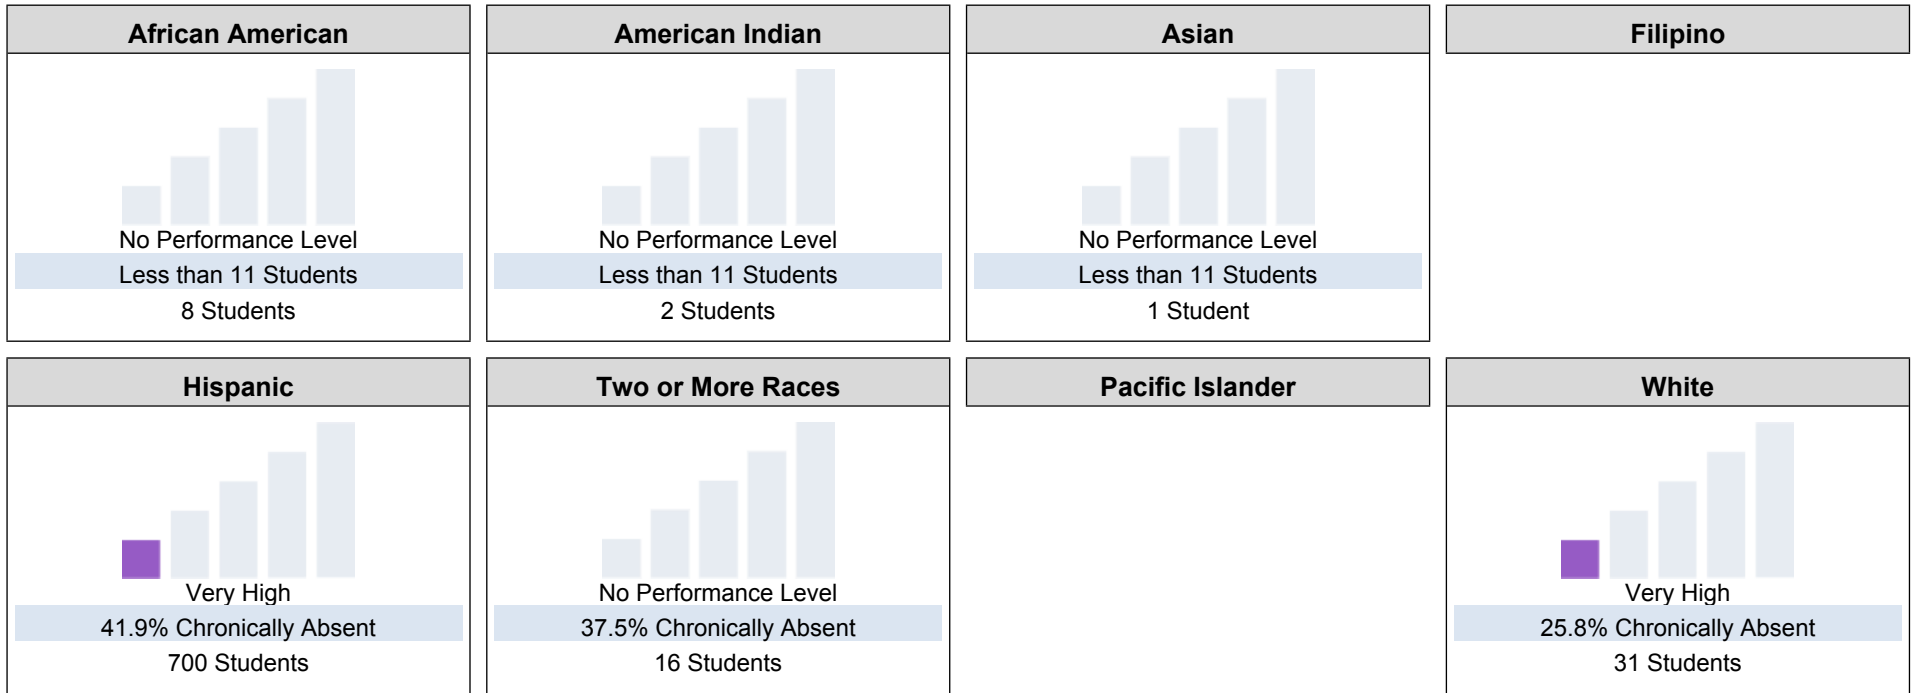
African American

No Performance Level

Less than 11 Students

8 Students

American Indian

No Performance Level

Less than 11 Students

2 Students

Asian

No Performance Level

Less than 11 Students

1 Student

Filipino

Hispanic

Very High

41.9% Chronically Absent

700 Students

Two or More Races

No Performance Level

37.5% Chronically Absent

16 Students

Pacific Islander

White

Very High

25.8% Chronically Absent

31 Students